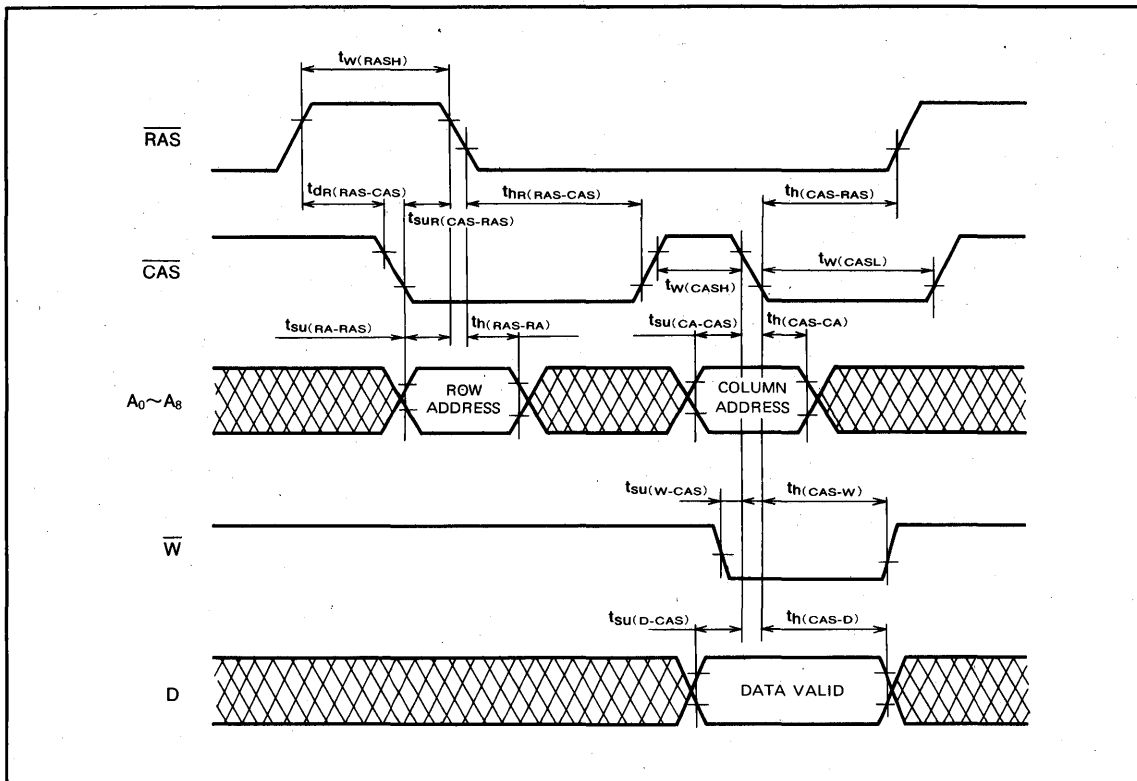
$t_{W(RASH)}$

$\overline{RAS}$

$t_{dR(RAS-CAS)}$

$t_{suR(CAS-RAS)}$

$t_{hR(RAS-CAS)}$

$t_{h(CAS-RAS)}$

$\overline{CAS}$

$t_{W(CASH)}$

$t_{W(CASL)}$

$t_{su(RA-RAS)}$

$t_{h(RAS-RA)}$

$t_{su(CA-CAS)}$

$t_{h(CAS-CA)}$

$A_0 \sim A_8$

ROW ADDRESS

COLUMN ADDRESS

$t_{su(W-CAS)}$

$t_{h(CAS-W)}$

$\overline{W}$

$t_{su(D-CAS)}$

$t_{h(CAS-D)}$

D

DATA VALID